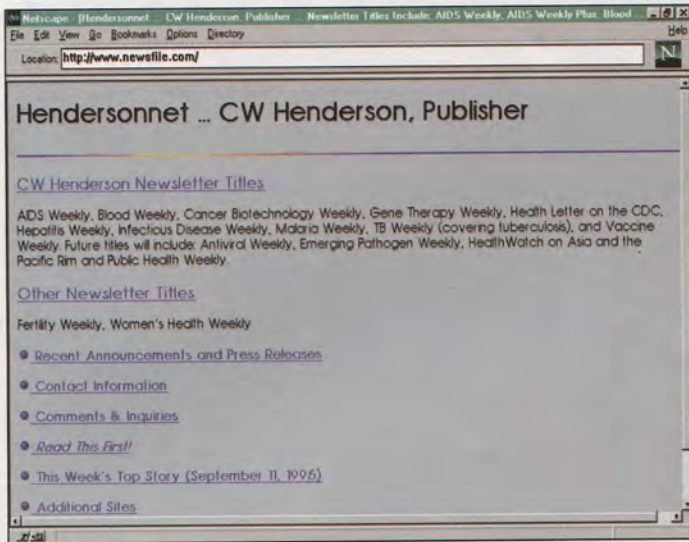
Netscape - [Hendersonnet ... CW Henderson, Publisher ... Newsletter Titles Include: AIDS Weekly, AIDS Weekly Plus, Blood ...

File Edit View Go Bookmarks Options Directory Help

Location: http://www.newsfile.com/

N

Hendersonnet ... CW Henderson, Publisher

CW Henderson Newsletter Titles

AIDS Weekly, Blood Weekly, Cancer Biotechnology Weekly, Gene Therapy Weekly, Health Letter on the CDC, Hepatitis Weekly, Infectious Disease Weekly, Malaria Weekly, TB Weekly (covering tuberculosis), and Vaccine Weekly. Future titles will include: Antiviral Weekly, Emerging Pathogen Weekly, HealthWatch on Asia and the Pacific Rim and Public Health Weekly.

Other Newsletter Titles

Fertility Weekly, Women's Health Weekly

Recent Announcements and Press Releases

Contact Information

Comments & Inquiries

Read This First!

This Week's Top Story (September 11, 1995)

Additional Sites